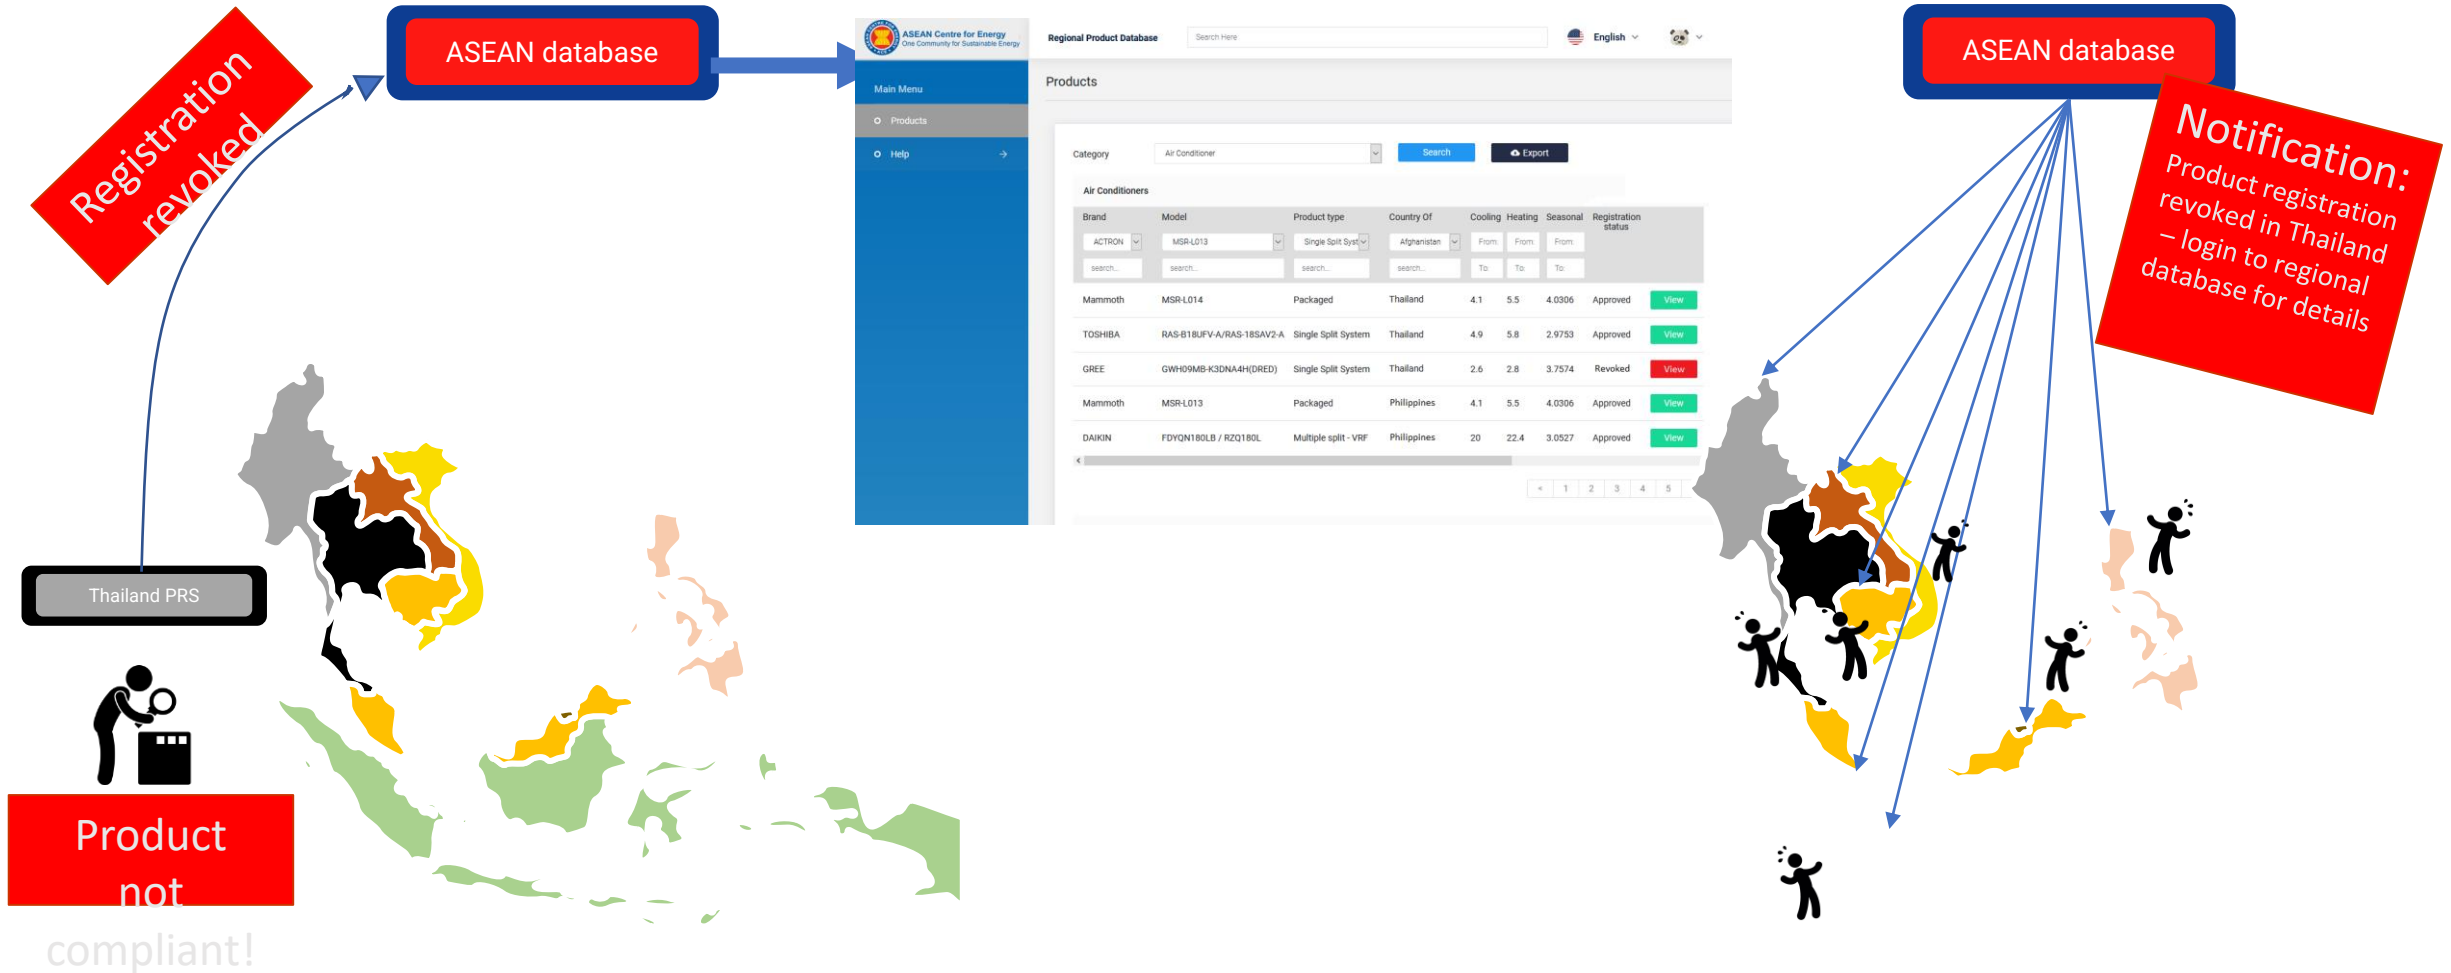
Registration revoked

ASEAN database

ASEAN Centre for Energy
One Community for Sustainable Energy

Regional Product Database

Search Here

English

Main Menu

Products

Help

Products

Category

Air Conditioner

Search

Export

Air Conditioners

| Brand | Model | Product type | Country Of | Cooling | Heating | Seasonal | Registration status | |
|---|---|---|---|---|---|---|---|---|
| ACTRON | MSR-L013 | Single Split Syst | Afghanistan | From | From | From | | |
| search... | search... | search... | search... | To | To | To | | |
| Mammoth | MSR-L014 | Packaged | Thailand | 4.1 | 5.5 | 4.0306 | Approved | View |
| TOSHIBA | RAS-B18UFV-A/RAS-18SAV2-A | Single Split System | Thailand | 4.9 | 5.8 | 2.9753 | Approved | View |
| GREE | GWH09MB-K3DNA4H(DRED) | Single Split System | Thailand | 2.6 | 2.8 | 3.7574 | Revoked | View |
| Mammoth | MSR-L013 | Packaged | Philippines | 4.1 | 5.5 | 4.0306 | Approved | View |
| DAIKIN | FDYQN180LB / RZQ180L | Multiple split - VRF | Philippines | 20 | 22.4 | 3.0527 | Approved | View |

< 1 2 3 4 5

ASEAN database

Notification:
Product registration revoked in Thailand – login to regional database for details

Thailand PRS

Product not compliant!